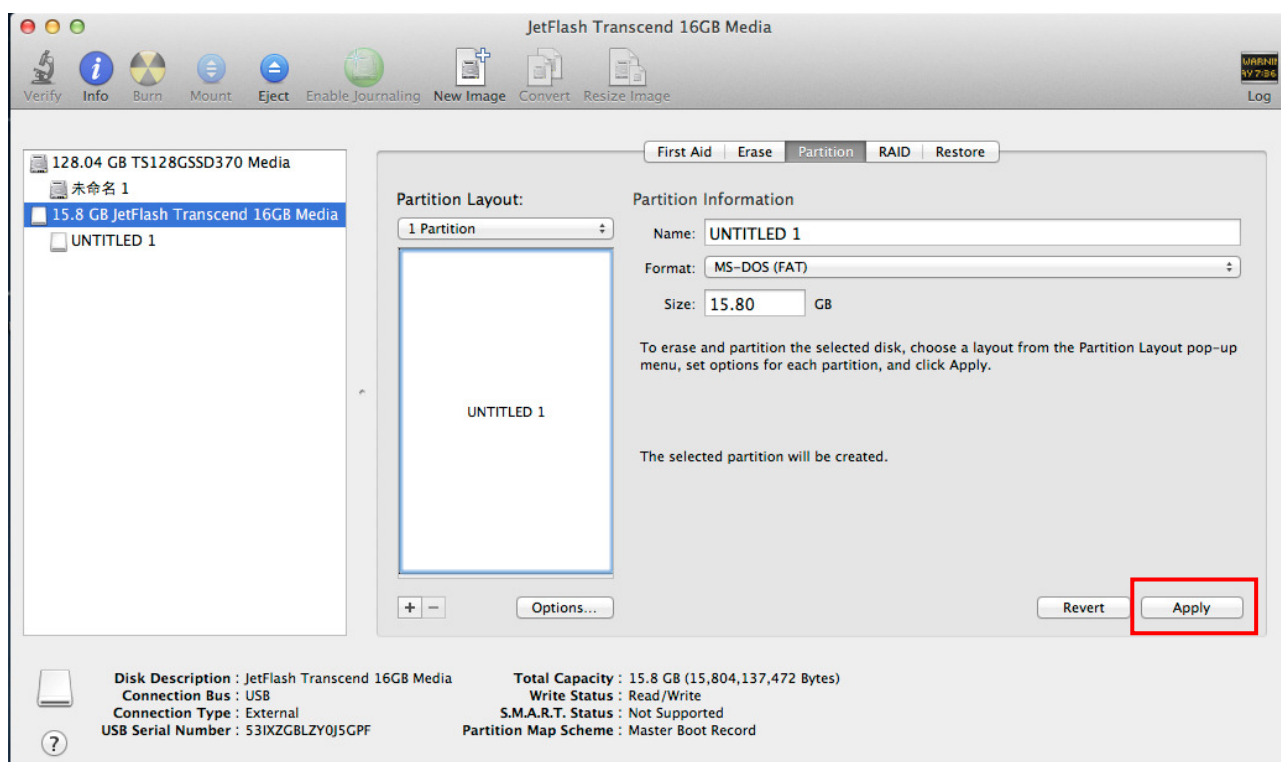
JetFlash Transcend 16GB Media

Verify Info Burn Mount Eject Enable Journaling New Image Convert Resize Image

WARNI AY 7:36

Log

128.04 GB TS128GSSD370 Media
未命名 1
15.8 GB JetFlash Transcend 16GB Media
UNTITLED 1

First Aid Erase Partition RAID Restore

Partition Layout:
1 Partition

UNTITLED 1

Partition Information
Name: UNTITLED 1
Format: MS-DOS (FAT)
Size: 15.80 GB

To erase and partition the selected disk, choose a layout from the Partition Layout pop-up menu, set options for each partition, and click Apply.

The selected partition will be created.

+ −
Options...
Revert
Apply

Disk Description : JetFlash Transcend 16GB Media
Connection Bus : USB
Connection Type : External
USB Serial Number : 53IXZGBLZY0J5GPF

Total Capacity : 15.8 GB (15,804,137,472 Bytes)
Write Status : Read/Write
S.M.A.R.T. Status : Not Supported
Partition Map Scheme : Master Boot Record

?